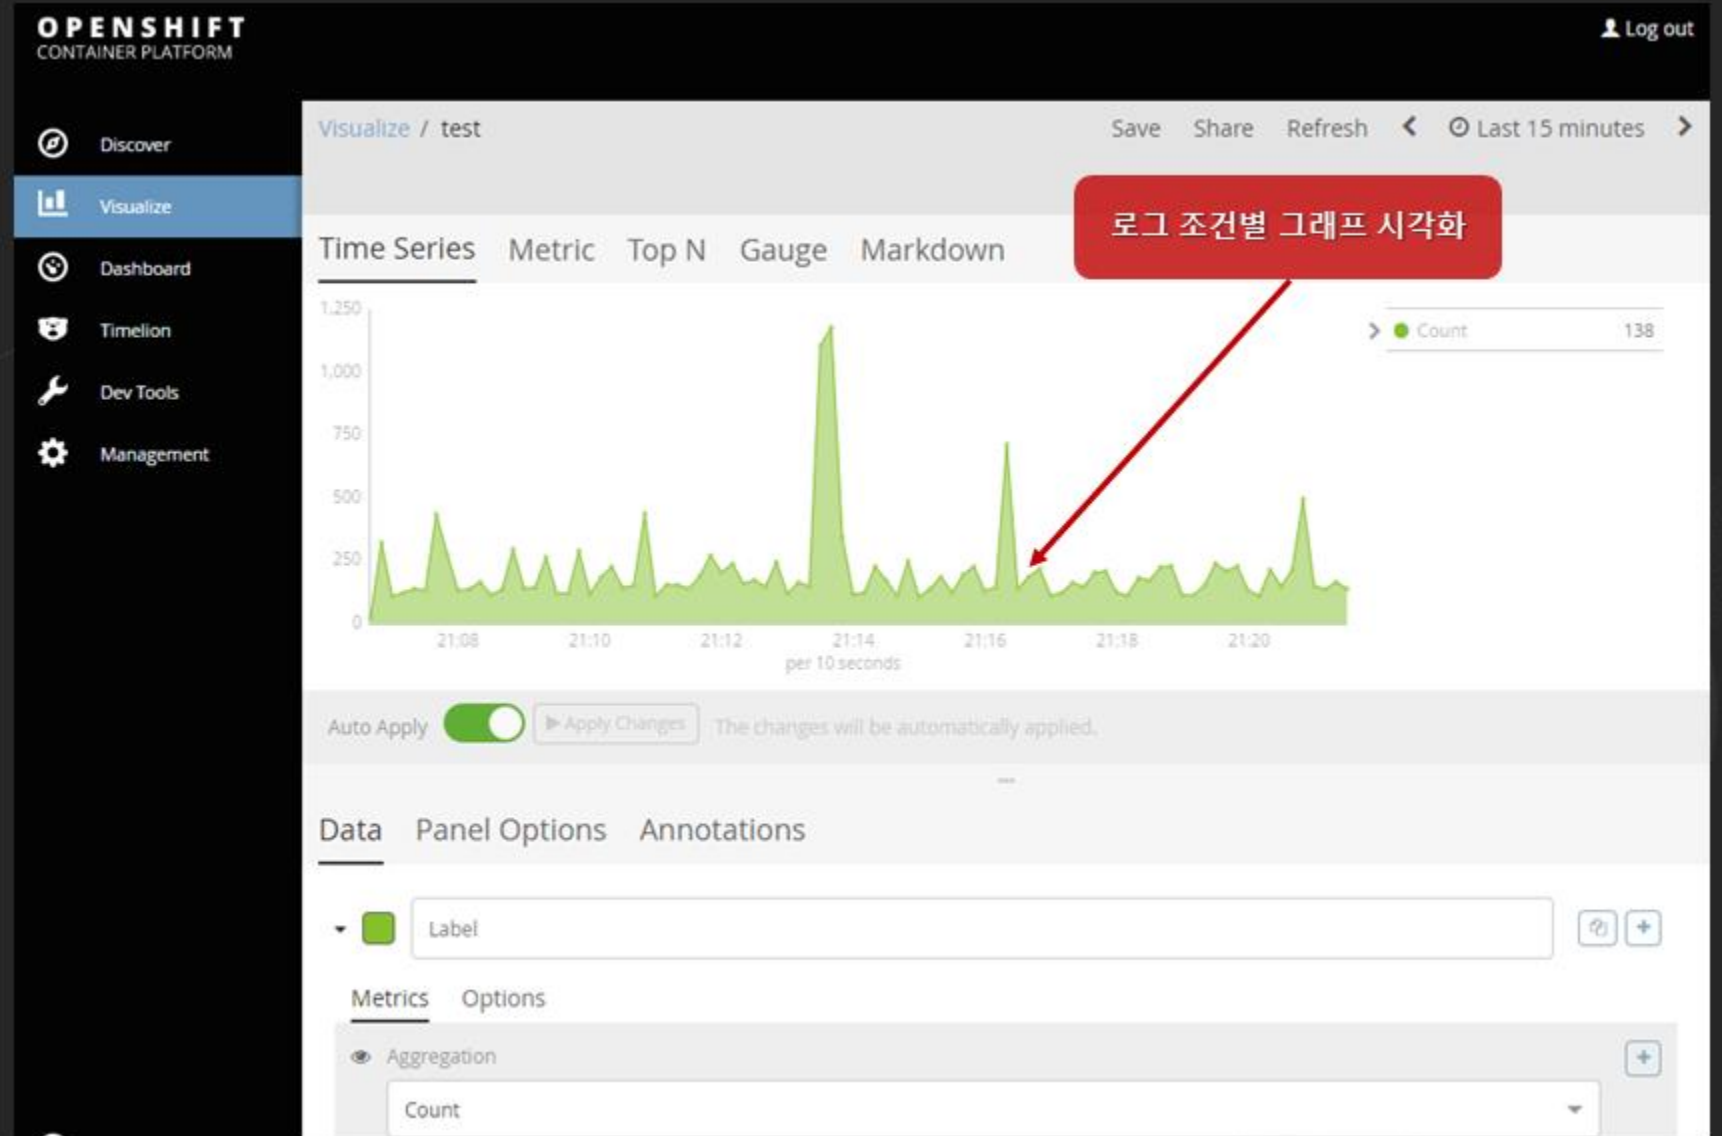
OPENSHIFT
CONTAINER PLATFORM

Log out

Discover
Visualize
Dashboard
Timelion
Dev Tools
Management

Visualize / test

Save Share Refresh Last 15 minutes

로그 조건별 그래프 시각화

Time Series Metric Top N Gauge Markdown

1,250
1,000
750
500
250
0

21:08 21:10 21:12 21:14 21:16 21:18 21:20
per 10 seconds

Count 138

Auto Apply ▶ Apply Changes The changes will be automatically applied.

Data Panel Options Annotations

Label

Metrics Options

Aggregation

Count